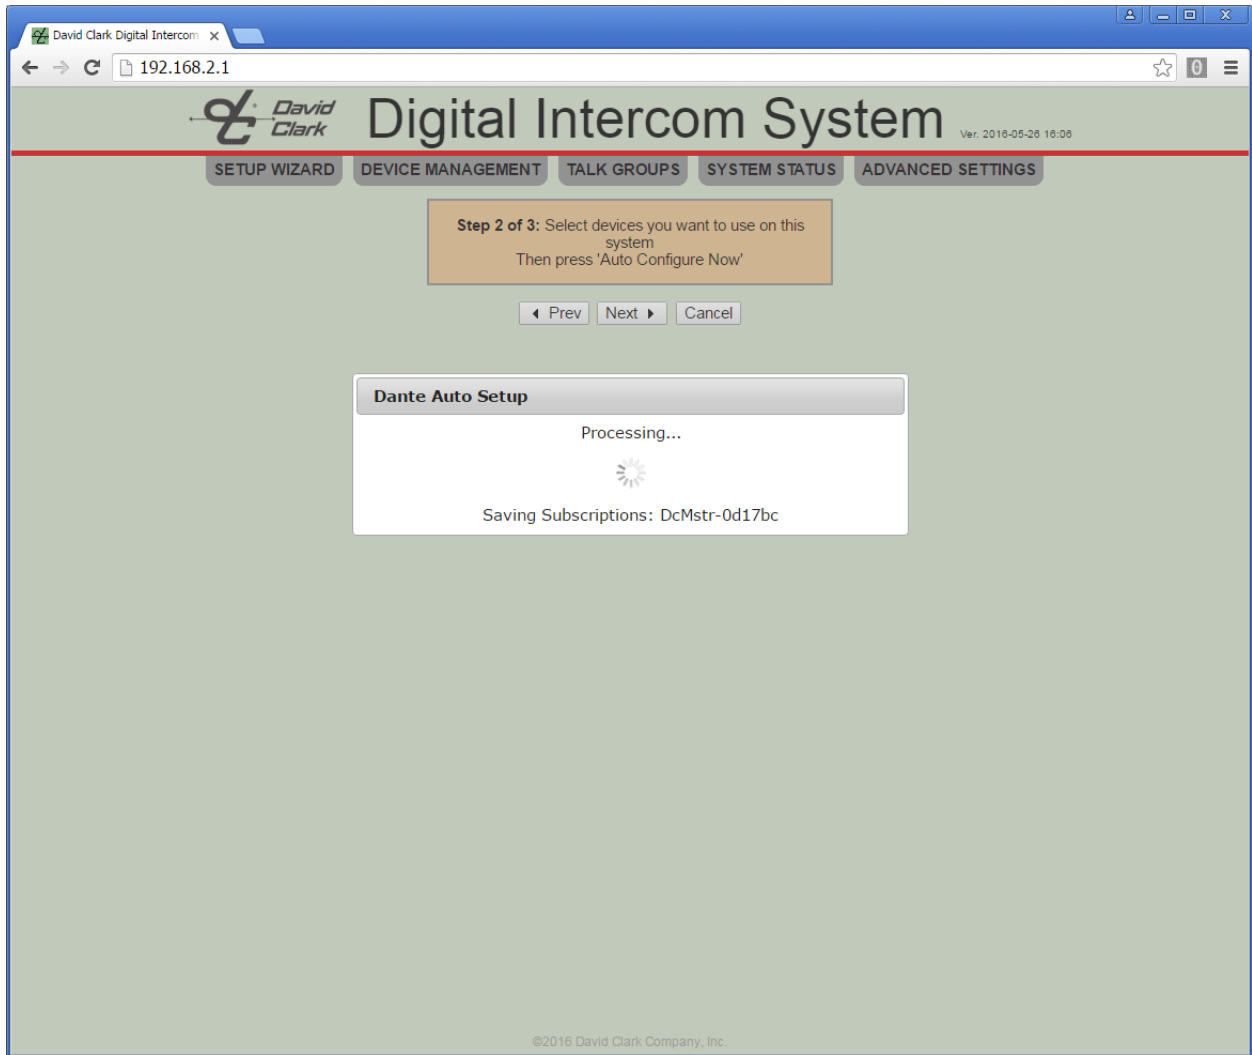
David Clark Digital Intercom ×

192.168.2.1

David Clark Digital Intercom System Ver. 2016-05-26 16:06

SETUP WIZARD DEVICE MANAGEMENT TALK GROUPS SYSTEM STATUS ADVANCED SETTINGS

**Step 2 of 3:** Select devices you want to use on this system
Then press 'Auto Configure Now'

◂ Prev Next ▸ Cancel

Dante Auto Setup

Processing...

Saving Subscriptions: DcMstr-0d17bc

©2016 David Clark Company, Inc.